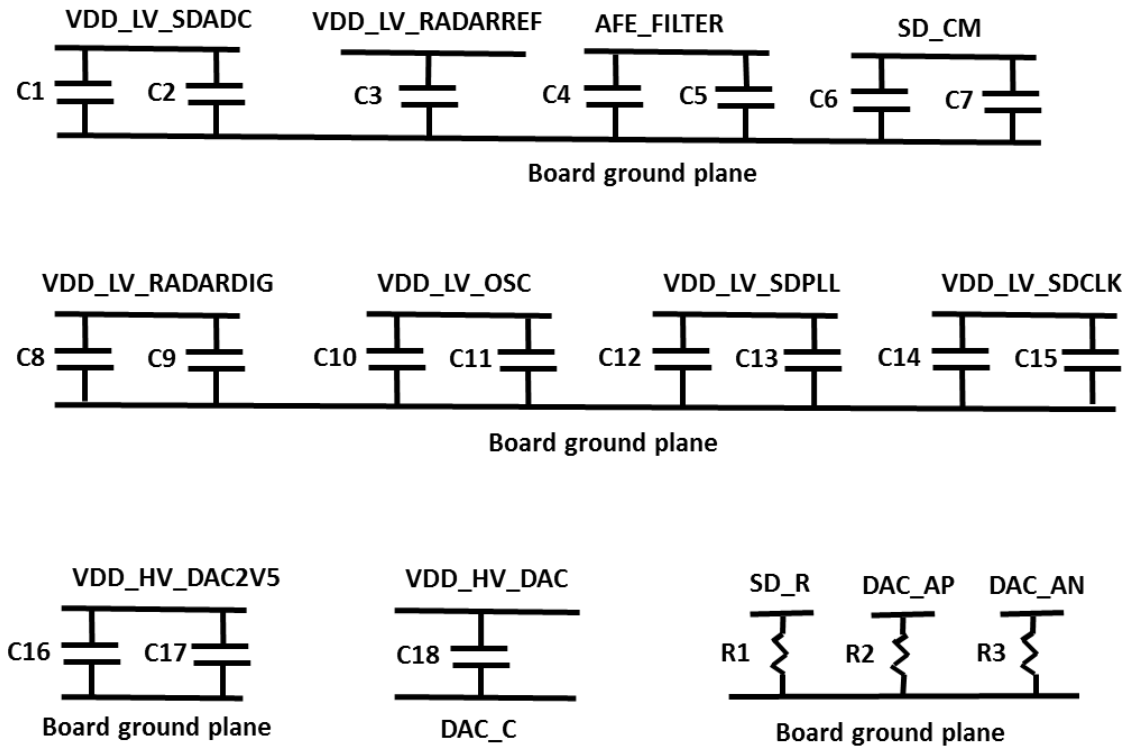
VDD_LV_SDADC

C1 C2

VDD_LV_RADARREF

C3

AFE_FILTER

C4 C5

SD_CM

C6 C7

Board ground plane

VDD_LV_RADARDIG

C8 C9

VDD_LV_OSC

C10 C11

VDD_LV_SDPLL

C12 C13

VDD_LV_SDCLK

C14 C15

Board ground plane

VDD_HV_DAC2V5

C16 C17

Board ground plane

VDD_HV_DAC

C18

DAC_C

SD_R

R1

DAC_AP

R2

DAC_AN

R3

Board ground plane